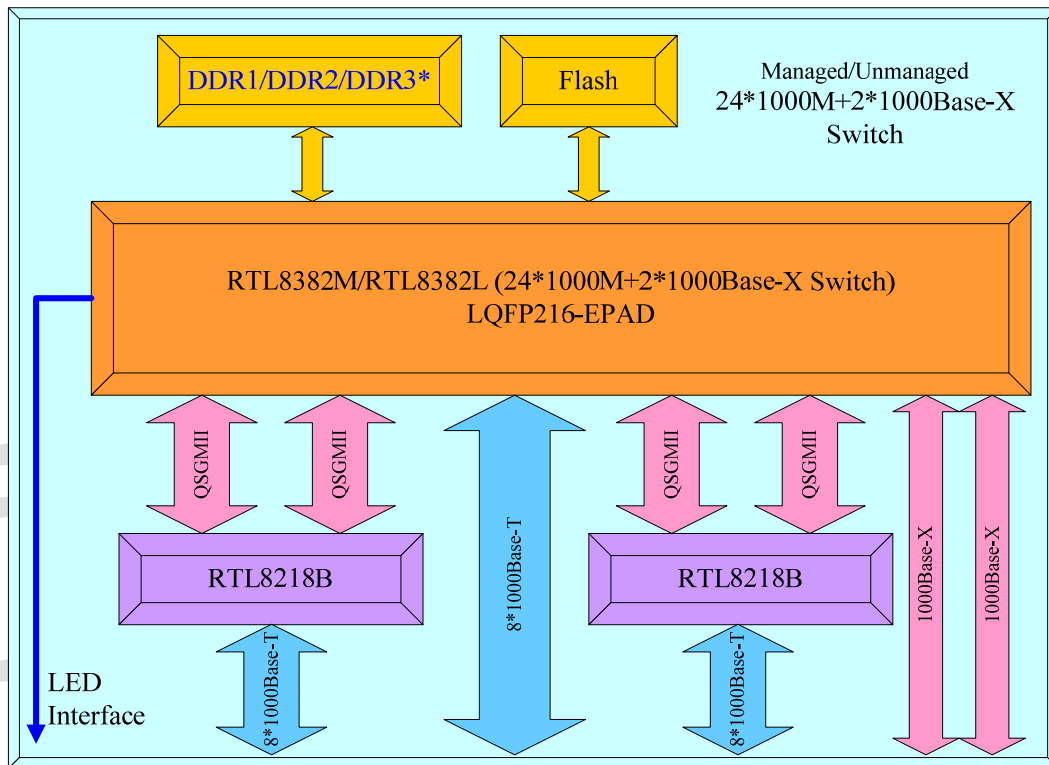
DDR1/DDR2/DDR3*

Flash

Managed/Unmanaged
24*1000M+2*1000Base-X
Switch

RTL8382M/RTL8382L (24*1000M+2*1000Base-X Switch)
LQFP216-EPAD

QSGMII

QSGMII

8*1000Base-T

QSGMII

QSGMII

1000Base-X

1000Base-X

RTL8218B

RTL8218B

8*1000Base-T

8*1000Base-T

LED
Interface